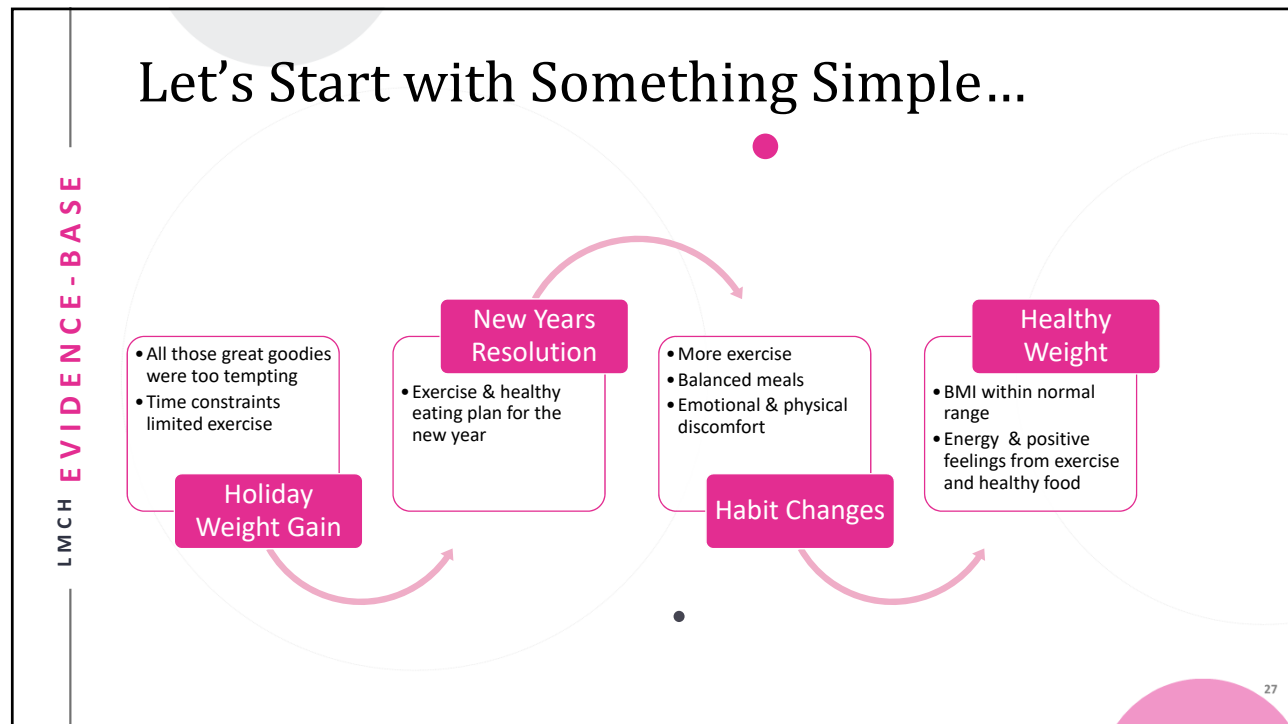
LMCH EVIDENCE-BASE

Let’s Start with Something Simple…

• All those great goodies were too tempting
• Time constraints limited exercise

Holiday Weight Gain

New Years Resolution

• Exercise & healthy eating plan for the new year

• More exercise
• Balanced meals
• Emotional & physical discomfort

Habit Changes

Healthy Weight

• BMI within normal range
• Energy & positive feelings from exercise and healthy food

27